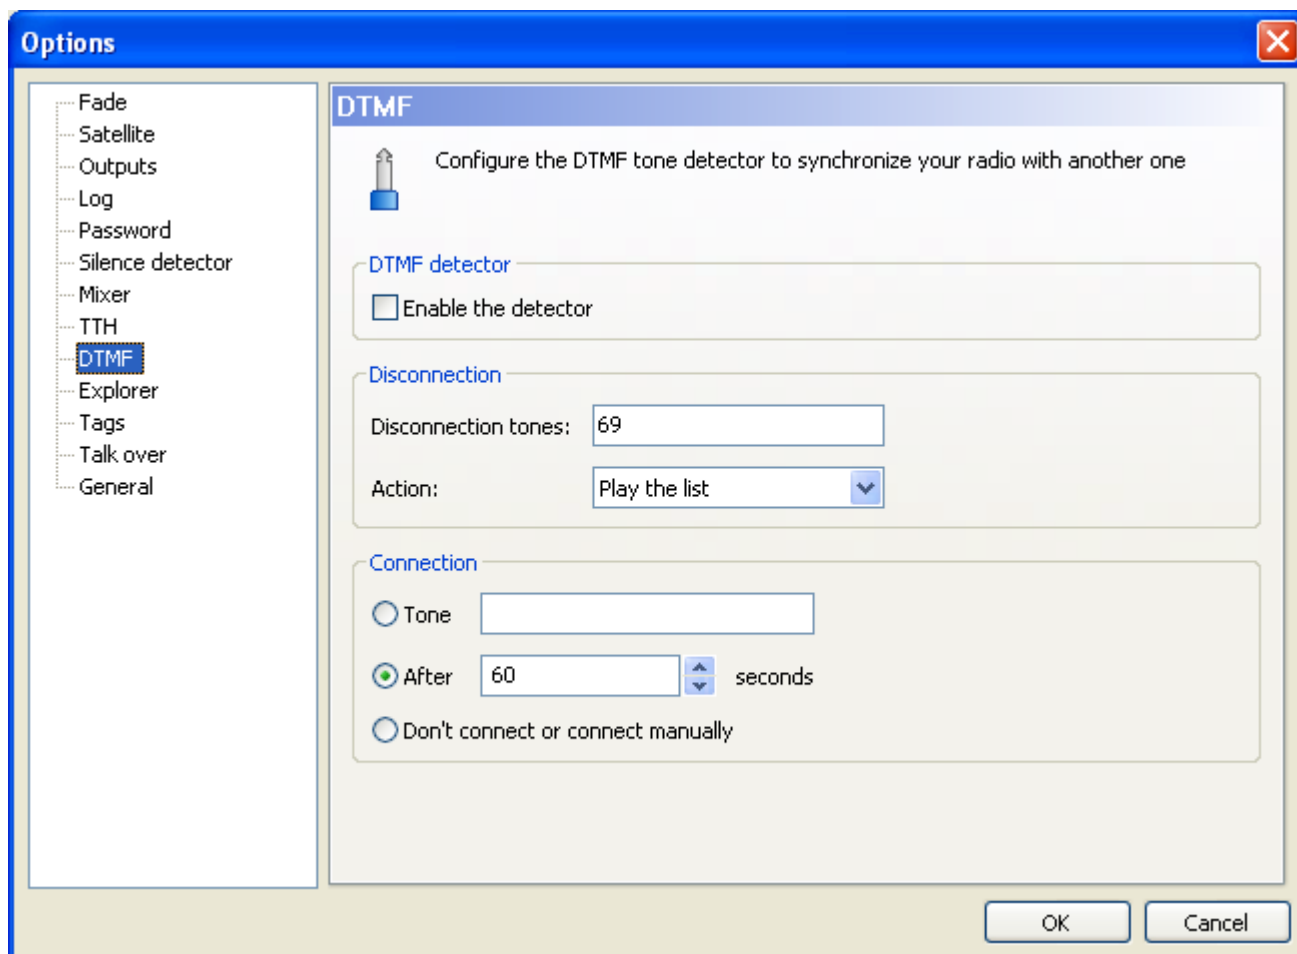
Options

Fade
Satellite
Outputs
Log
Password
Silence detector
Mixer
TTH
DTMF
Explorer
Tags
Talk over
General

DTMF

Configure the DTMF tone detector to synchronize your radio with another one

DTMF detector

Enable the detector

Disconnection

Disconnection tones: 69

Action: Play the list

Connection

Tone

After 60 seconds

Don't connect or connect manually

OK Cancel